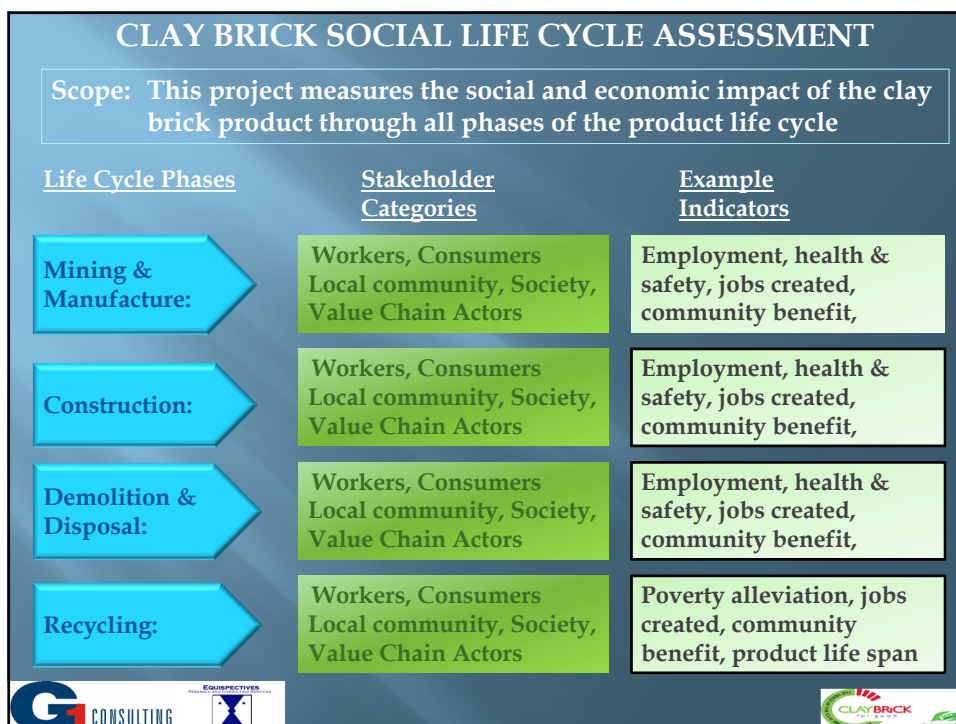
CLAY BRICK SOCIAL LIFE CYCLE ASSESSMENT

Scope: This project measures the social and economic impact of the clay brick product through all phases of the product life cycle

| Life Cycle Phases | Stakeholder Categories | Example Indicators |
|---|---|---|
| Mining & Manufacture: | Workers, Consumers Local community, Society, Value Chain Actors | Employment, health & safety, jobs created, community benefit, |
| Construction: | Workers, Consumers Local community, Society, Value Chain Actors | Employment, health & safety, jobs created, community benefit, |
| Demolition & Disposal: | Workers, Consumers Local community, Society, Value Chain Actors | Employment, health & safety, jobs created, community benefit, |
| Recycling: | Workers, Consumers Local community, Society, Value Chain Actors | Poverty alleviation, jobs created, community benefit, product life span |

G1 CONSULTING

EQUISPECTIVES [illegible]

CLAY BRICK for good